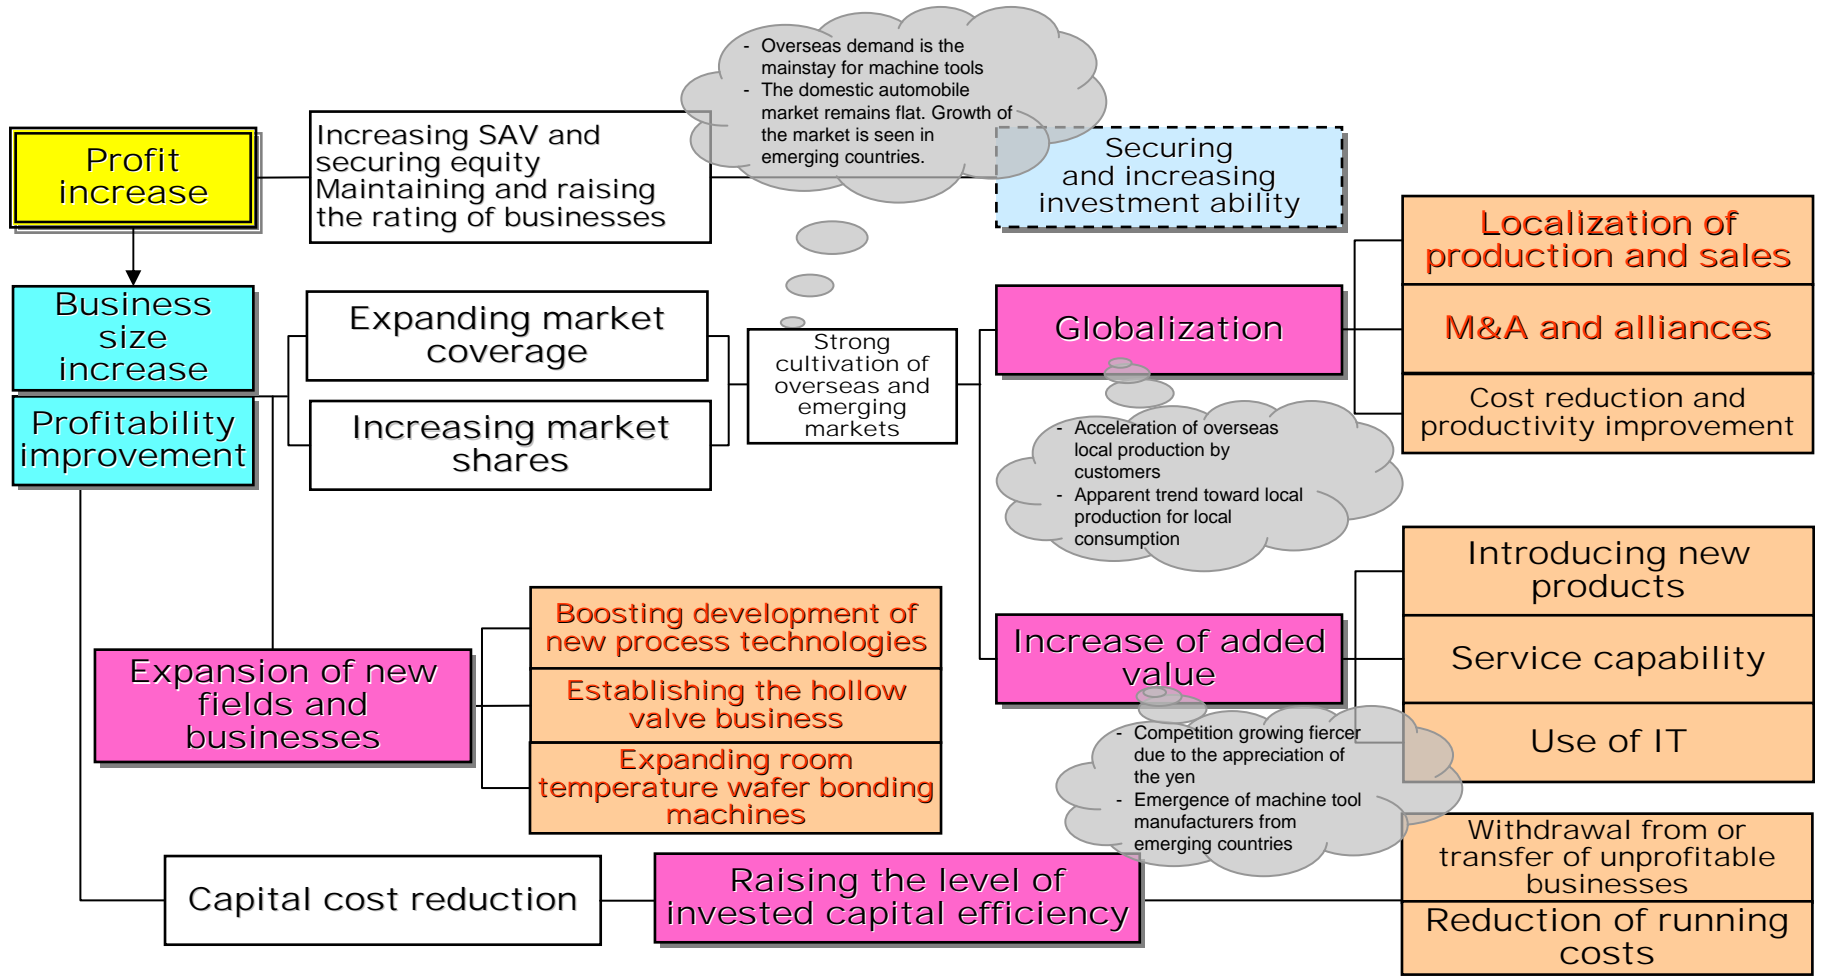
Profit increase

Increasing SAV and securing equity
Maintaining and raising the rating of businesses

- Overseas demand is the mainstay for machine tools
- The domestic automobile market remains flat. Growth of the market is seen in emerging countries.

Securing and increasing investment ability

Business size increase

Profitability improvement

Expanding market coverage

Increasing market shares

Strong cultivation of overseas and emerging markets

Globalization

Localization of production and sales

M&A and alliances

Cost reduction and productivity improvement

- Acceleration of overseas local production by customers
- Apparent trend toward local production for local consumption

Introducing new products

Service capability

Use of IT

Increase of added value

- Competition growing fiercer due to the appreciation of the yen
- Emergence of machine tool manufacturers from emerging countries

Boosting development of new process technologies

Establishing the hollow valve business

Expanding room temperature wafer bonding machines

Expansion of new fields and businesses

Withdrawal from or transfer of unprofitable businesses

Reduction of running costs

Capital cost reduction

Raising the level of invested capital efficiency